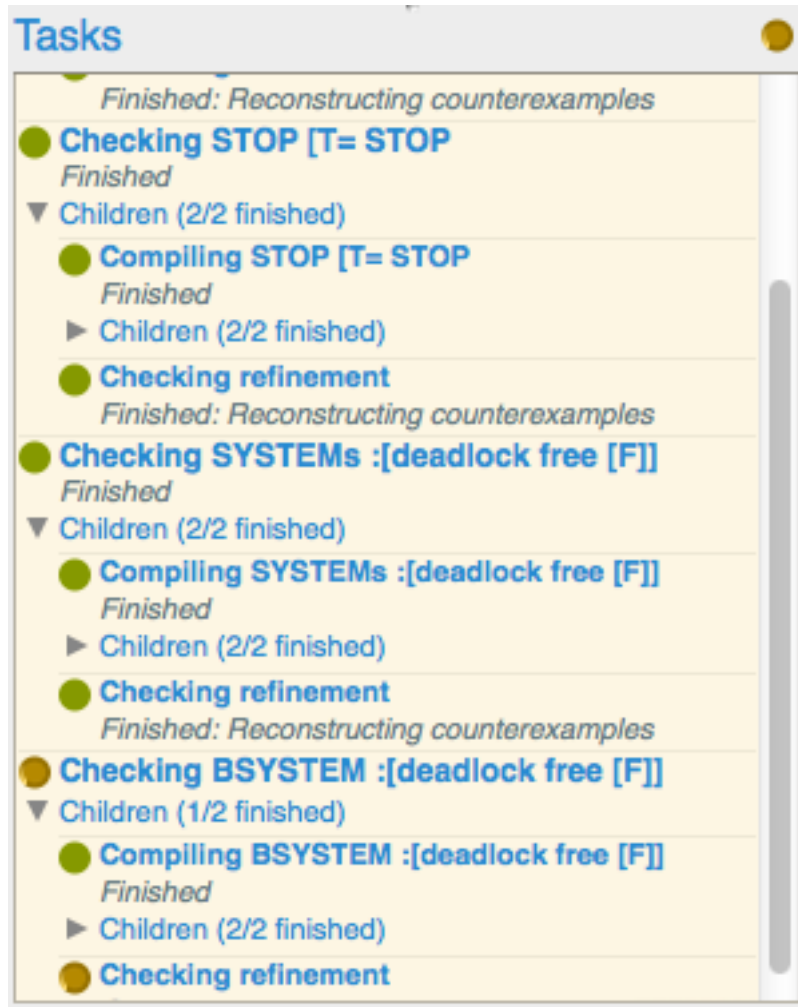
Tasks

Finished: Reconstructing counterexamples

Checking STOP [T= STOP
Finished
▼ Children (2/2 finished)

Compiling STOP [T= STOP
Finished
▶ Children (2/2 finished)

Checking refinement
Finished: Reconstructing counterexamples

Checking SYSTEMs :[deadlock free [F]]
Finished
▼ Children (2/2 finished)

Compiling SYSTEMs :[deadlock free [F]]
Finished
▶ Children (2/2 finished)

Checking refinement
Finished: Reconstructing counterexamples

Checking BSYSTEM :[deadlock free [F]]
▼ Children (1/2 finished)

Compiling BSYSTEM :[deadlock free [F]]
Finished
▶ Children (2/2 finished)

Checking refinement